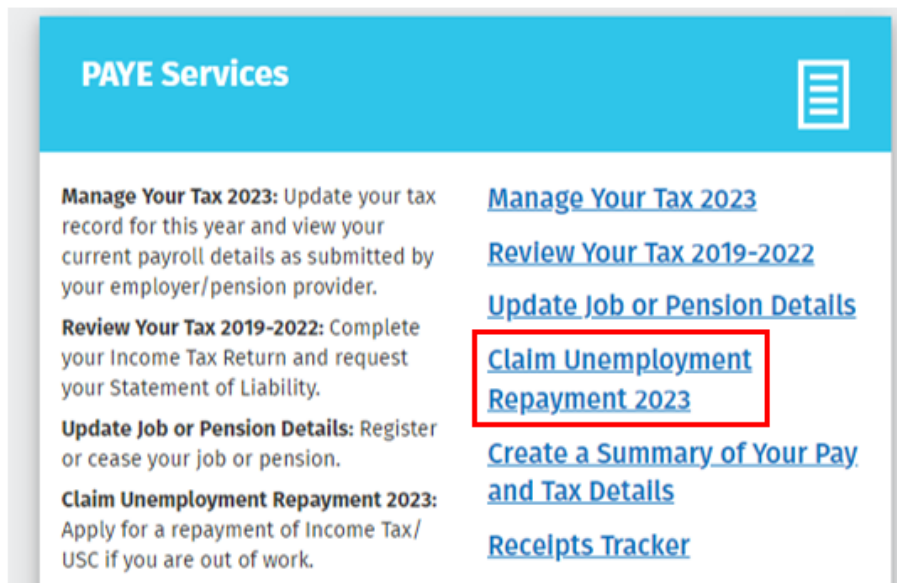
PAYE Services

**Manage Your Tax 2023:** Update your tax record for this year and view your current payroll details as submitted by your employer/pension provider.

**Review Your Tax 2019-2022:** Complete your Income Tax Return and request your Statement of Liability.

**Update Job or Pension Details:** Register or cease your job or pension.

**Claim Unemployment Repayment 2023:** Apply for a repayment of Income Tax/ USC if you are out of work.

Manage Your Tax 2023

Review Your Tax 2019-2022

Update Job or Pension Details

Claim Unemployment Repayment 2023

Create a Summary of Your Pay and Tax Details

Receipts Tracker